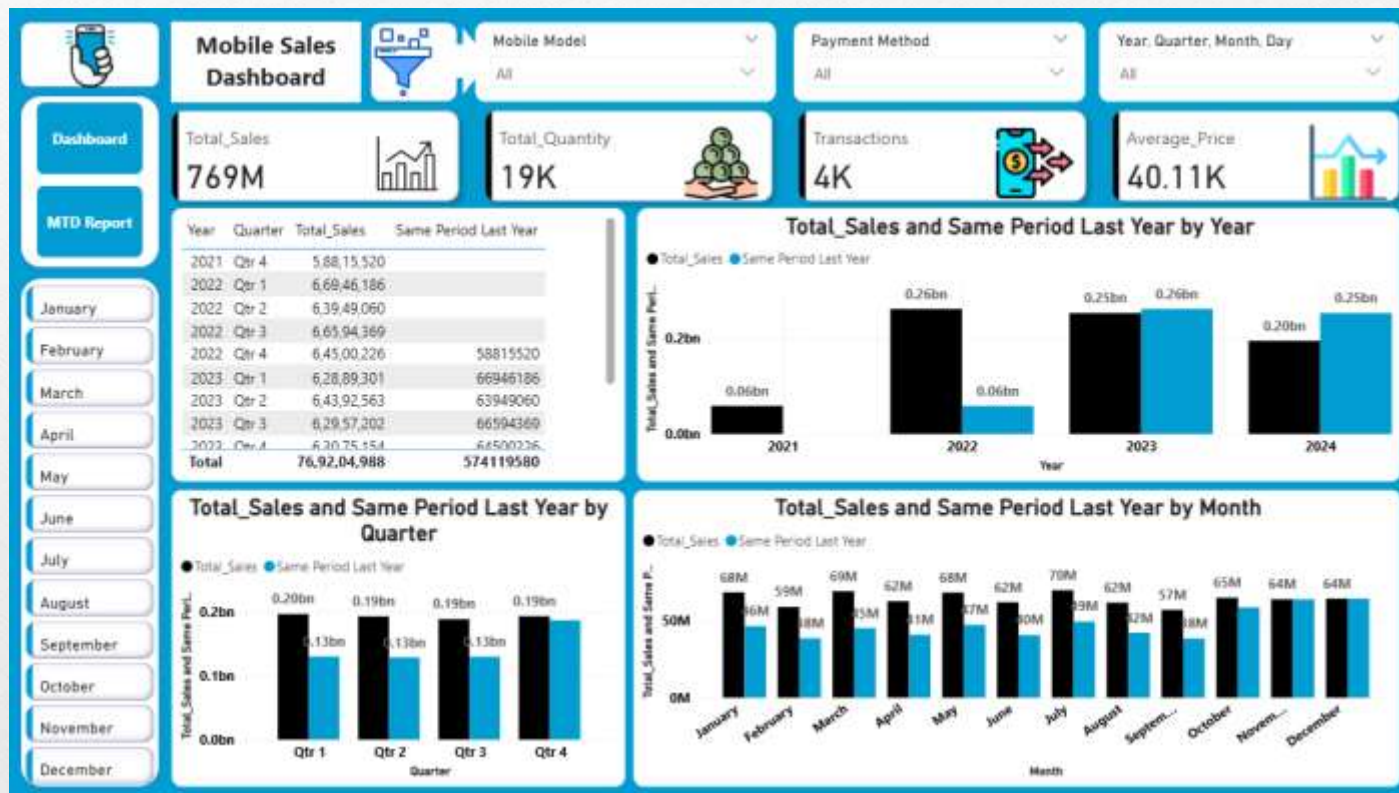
Mobile Sales Dashboard

Mobile Model
All

Payment Method
All

Year, Quarter, Month, Day
All

Dashboard

MTD Report

Total_Sales
769M

Total_Quantity
19K

Transactions
4K

Average_Price
40.11K

| Year | Quarter | Total_Sales | Same Period Last Year |
|---|---|---|---|
| 2021 | Qtr 4 | 5,88,15,520 | |
| 2022 | Qtr 1 | 6,69,46,186 | |
| 2022 | Qtr 2 | 6,39,49,060 | |
| 2022 | Qtr 3 | 6,65,94,369 | |
| 2022 | Qtr 4 | 6,45,00,226 | 58815520 |
| 2023 | Qtr 1 | 6,28,89,301 | 66946186 |
| 2023 | Qtr 2 | 6,43,92,563 | 63949060 |
| 2023 | Qtr 3 | 6,29,57,202 | 66594369 |
| 2023 | Qtr 4 | 6,30,75,154 | 64500226 |
| Total | | 76,92,04,988 | 574119580 |

January
February
March
April
May
June
July
August
September
October
November
December

Total_Sales and Same Period Last Year by Year
● Total_Sales ● Same Period Last Year
Total_Sales and Same Peri...
0.2bn
0.0bn
0.06bn
0.26bn
0.06bn
0.25bn
0.26bn
0.20bn
0.25bn
2021
2022
2023
2024
Year

Total_Sales and Same Period Last Year by Quarter
● Total_Sales ● Same Period Last Year
Total_Sales and Same Peri...
0.2bn
0.1bn
0.0bn
0.20bn
0.13bn
0.19bn
0.13bn
0.19bn
0.13bn
0.19bn
Qtr 1
Qtr 2
Qtr 3
Qtr 4
Quarter

Total_Sales and Same Period Last Year by Month
● Total_Sales ● Same Period Last Year
Total_Sales and Same P...
50M
0M
68M
46M
59M
38M
69M
45M
62M
41M
68M
47M
62M
40M
70M
49M
62M
42M
57M
38M
65M
64M
64M
January
February
March
April
May
June
July
August
Septem...
October
Novem...
December
Month